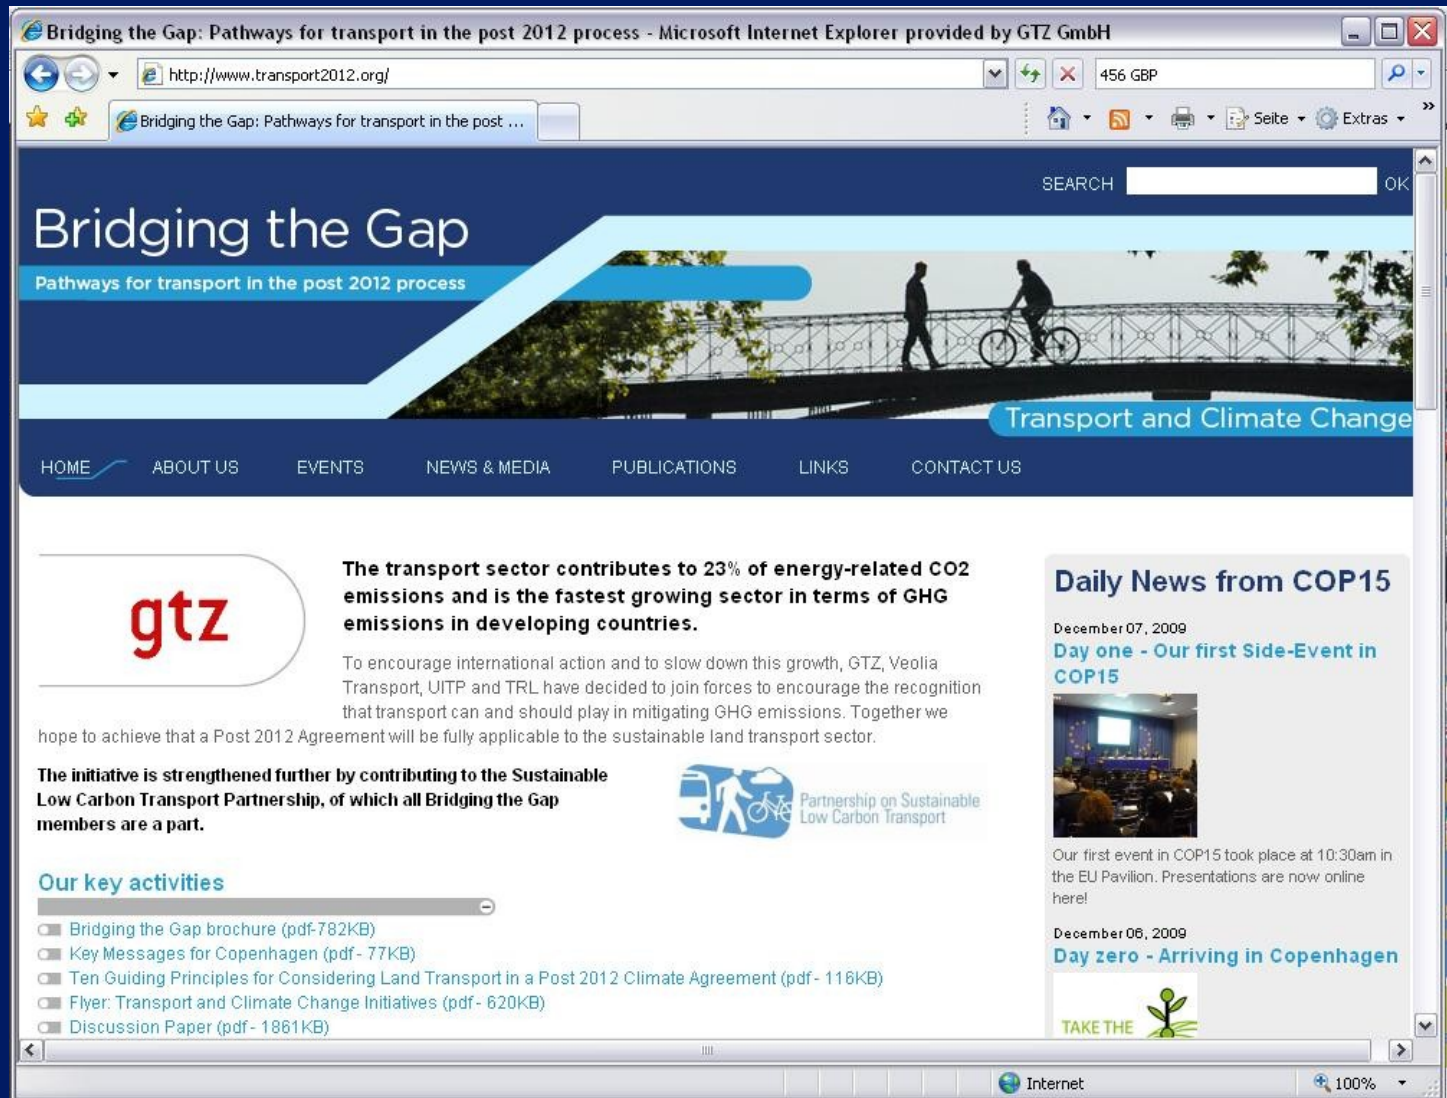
Bridging the Gap: Pathways for transport in the post 2012 process - Microsoft Internet Explorer provided by GTZ GmbH

http://www.transport2012.org/

456 GBP

Bridging the Gap: Pathways for transport in the post ...

Seite Extras

SEARCH OK

Bridging the Gap

Pathways for transport in the post 2012 process

Transport and Climate Change

HOME ABOUT US EVENTS NEWS & MEDIA PUBLICATIONS LINKS CONTACT US

gtz

The transport sector contributes to 23% of energy-related CO2 emissions and is the fastest growing sector in terms of GHG emissions in developing countries.

To encourage international action and to slow down this growth, GTZ, Veolia Transport, UITP and TRL have decided to join forces to encourage the recognition that transport can and should play in mitigating GHG emissions. Together we hope to achieve that a Post 2012 Agreement will be fully applicable to the sustainable land transport sector.

The initiative is strengthened further by contributing to the Sustainable Low Carbon Transport Partnership, of which all Bridging the Gap members are a part.

Partnership on Sustainable Low Carbon Transport

Our key activities

Bridging the Gap brochure (pdf-782KB)
Key Messages for Copenhagen (pdf - 77KB)
Ten Guiding Principles for Considering Land Transport in a Post 2012 Climate Agreement (pdf - 116KB)
Flyer: Transport and Climate Change Initiatives (pdf - 620KB)
Discussion Paper (pdf - 1861KB)

Daily News from COP15

December 07, 2009
Day one - Our first Side-Event in COP15

Our first event in COP15 took place at 10:30am in the EU Pavilion. Presentations are now online here!

December 06, 2009
Day zero - Arriving in Copenhagen

TAKE THE

Internet 100%